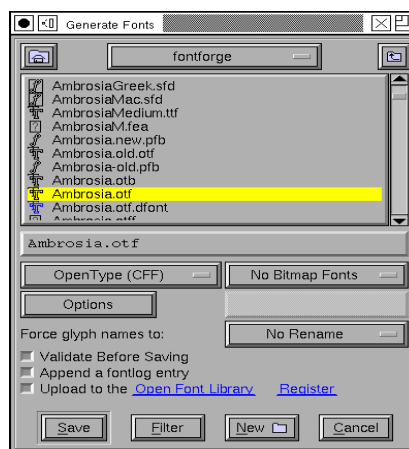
Generate Fonts

fontforge

AmbrosiaGreek.sfd
AmbrosiaMac.sfd
AmbrosiaMedium.ttf
AmbrosiaM.fea
Ambrosia.new.pfb
Ambrosia.old.otf
Ambrosia-old.pfb
Ambrosia.otb
Ambrosia.otf
Ambrosia.otf.dfont
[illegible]

Ambrosia.otf

OpenType (CFF)
No Bitmap Fonts
Options

Force glyph names to:
No Rename

Validate Before Saving
Append a fontlog entry
Upload to the Open Font Library Register

Save
Filter
New
Cancel